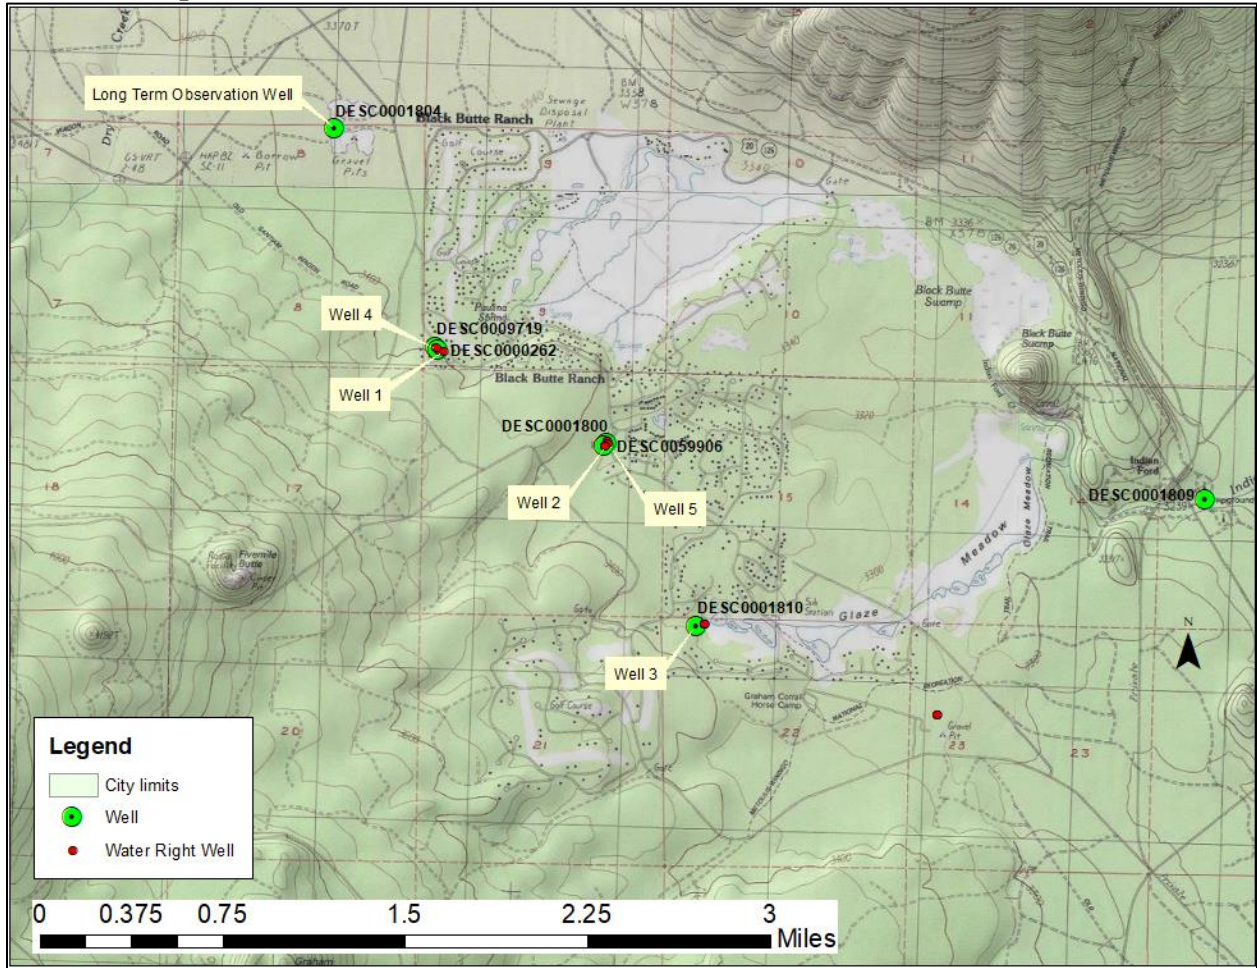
Long Term Observation Well
DESC0001804
Black Butte Ranch
Sewage Disposal Plant
Gravel Pits
Golf Course
Well 4
DESC0009719
DESC0000262
Well 1
Black Butte Ranch
Black Butte Swamp
Black Butte
DESC0001800
DESC0059906
Well 2
Well 5
Indian Ford
DESC0001809
Glaze Meadow
Meadow
Fivemile Butte
DESC0001810
Glaze
Well 3
Golf Course
Graham Corral Horse Camp
Gravel Pit
N
Legend
City limits
Well
Water Right Well
0 0.375 0.75 1.5 2.25 3
Miles